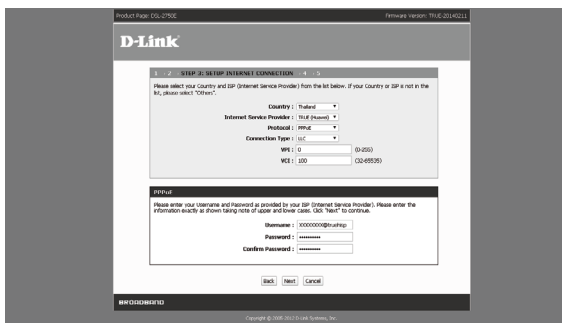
Product Page: DSL-2750E

Firmware Version: TRUE-20140211

D-Link

1 → 2 → STEP 3: SETUP INTERNET CONNECTION → 4 → 5

Please select your Country and ISP (Internet Service Provider) from the list below. If your Country or ISP is not in the list, please select "Others".

Country : Thailand

Internet Service Provider : TRUE (Huawei)

Protocol : PPPoE

Connection Type : LLC

VPI : 0 (0-255)

VCI : 100 (32-65535)

PPPoE

Please enter your Username and Password as provided by your ISP (Internet Service Provider). Please enter the information exactly as shown taking note of upper and lower cases. Click "Next" to continue.

Username : XXXXXXXXX@truehisp

Password : ••••••••••

Confirm Password : ••••••••••

Back Next Cancel

BROADBAND

Copyright © 2005-2012 D-Link Systems, Inc.